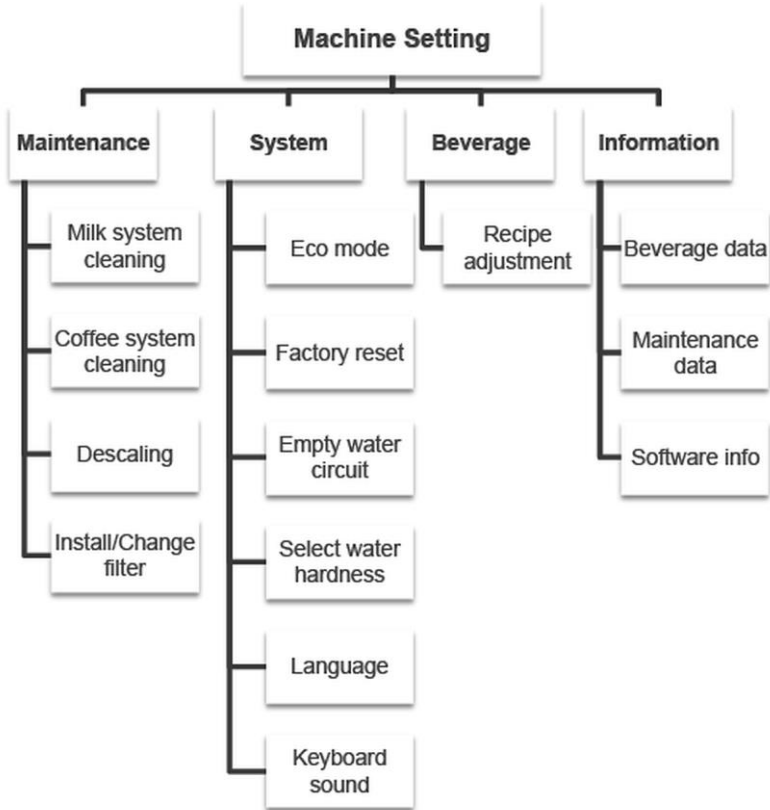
Machine Setting

Maintenance

Milk system cleaning

Coffee system cleaning

Descaling

Install/Change filter

System

Eco mode

Factory reset

Empty water circuit

Select water hardness

Language

Keyboard sound

Beverage

Recipe adjustment

Information

Beverage data

Maintenance data

Software info